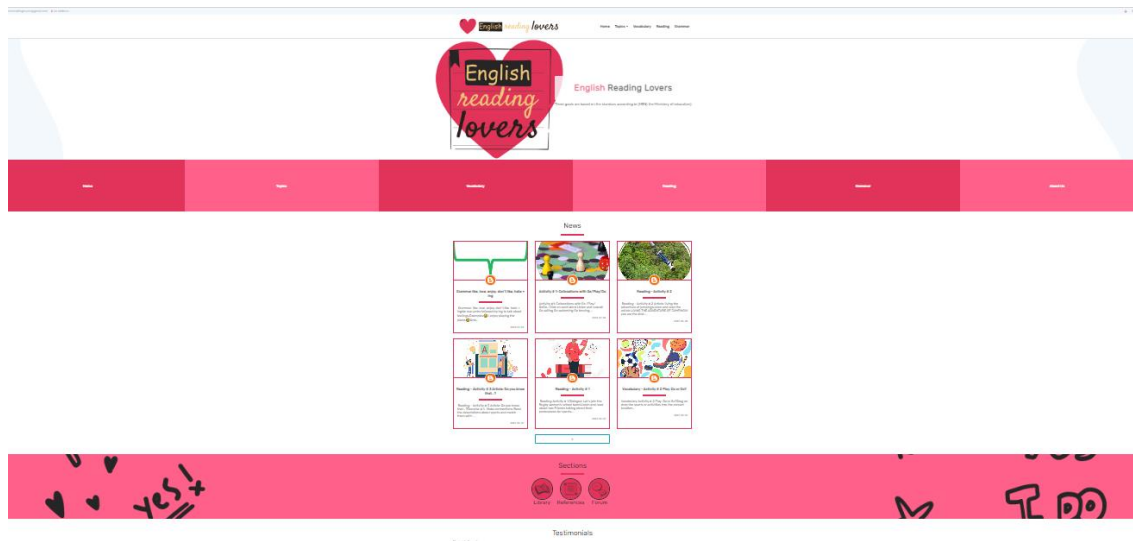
English reading lovers

Home Topics Vocabulary Reading Grammar

English reading lovers

English Reading Lovers

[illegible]

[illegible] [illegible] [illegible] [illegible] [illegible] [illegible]

News

Grammar file: love, enjoy, don't like, hate + ing

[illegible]

Activity 8.1 Collocations with Go Play Do

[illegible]

Reading - Activity 8.2

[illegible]

Reading - Activity 8.3

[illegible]

Reading - Activity 8.1

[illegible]

Vocabulary - Activity 8 Play, Do or Go?

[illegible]

Sections

Library References Forum

YES!

Testimonials